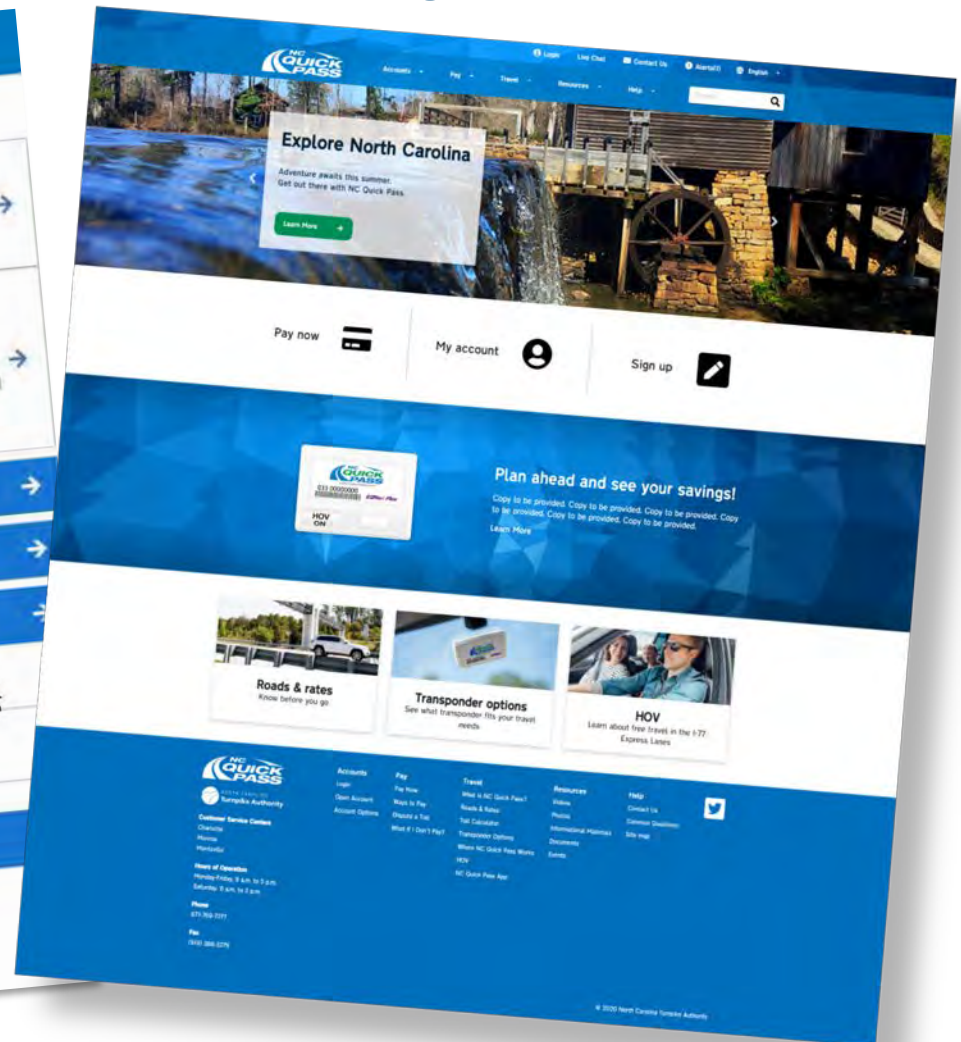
NC QUICK PASS

Login Live Chat Contact Us Alerts(1) English

Accounts Pay Travel Resources Help

Explore North Carolina

Adventure awaits this summer. Get out there with NC Quick Pass.

Learn More

Pay now

My account

Sign up

NC QUICK PASS
HOV ON

Plan ahead and see your savings!

Copy to be provided. Copy to be provided. Copy to be provided. Copy to be provided. Copy to be provided. Copy to be provided.

Learn More

Roads & rates
Know before you go

Transponder options
See what transponder fits your travel needs

HOV
Learn about free travel in the I-77 Express Lanes

NC QUICK PASS

Turnpike Authority

Customer Service Centers
Charlotte
Monroe
Morrisville

Hours of Operation
Monday-Friday, 8 a.m. to 5 p.m.
Saturday, 8 a.m. to 2 p.m.

Phone
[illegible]

Fax
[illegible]

Accounts
Login
Open Account
Account Options

Pay
Pay Now
Ways to Pay
Dispute a Toll
What if I Don't Pay?

Travel
What is NC Quick Pass?
Roads & Rates
Toll Calculator
Transponder Options
Where NC Quick Pass Works
HOV
NC Quick Pass App

Resources
Videos
Photos
Informational Materials
Documents
Events

Help
Contact Us
Common Questions
Site map

© 2020 North Carolina Turnpike Authority